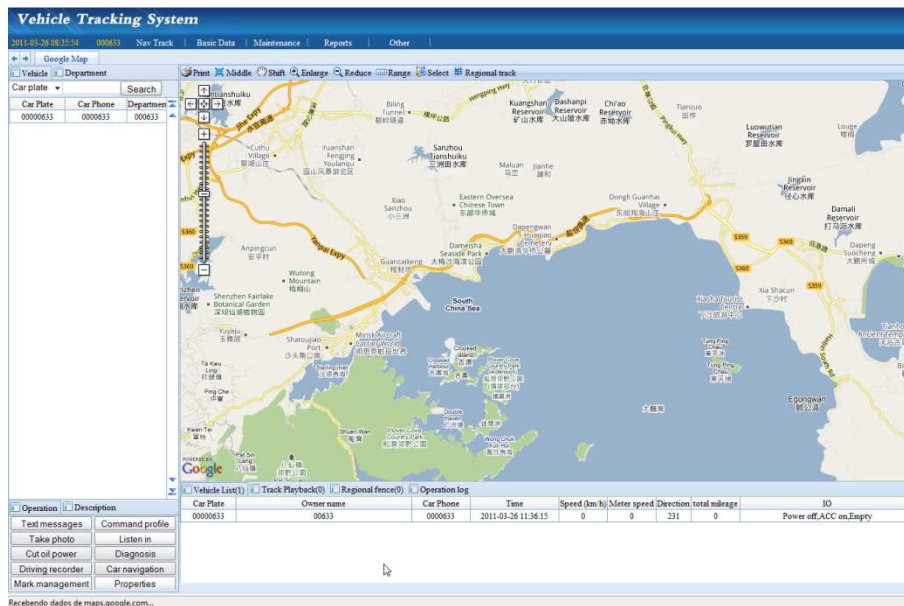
Vehicle Tracking System

2011-03-26 08:25:54 000633 Nav Track Basic Data Maintenance Reports Other

Google Map

Vehicle Department

Car plate Search

| Car Plate | Car Phone | Departmen |
|---|---|---|
| 00000633 | 0000633 | 000633 |

Print Middle Shift Enlarge Reduce Range Select Regional track

Biling Tunnel
Kuangshan Reservoir
Dashanpi Reservoir
Chi'ao Reservoir
Tianzuo
Luowutian Reservoir
Louge
Cuihu Village
Yuanshan Fengjing Youlanqu
Sanzhou Tianshuiku
Maluan
Jianhe
Jingxin Reservoir
Damali Reservoir
Xiao Sanzhou
Eastern Oversea Chinese Town
Dongli Guanhai Village
Dapeng Suocheng
Anpingcun
Dameisha Seaside Park
Dapengwan Huaqiao Cemetery
Guanxiakeng
Wutong Mountain
Xia Shacun
Shenzhen Fairlake Botanical Garden
South China Sea
Yuyaja
Shatoujiao Port
Minsk Aircraft Carrier World
Tai Kiu Ling
Crooked Island
Plover Cove Country Park
Ping Che
Double Haven
Tung Ping Chau
Kwan Tei
Shuen Wan
Plover Cove Country Park
Wong Chuk
Pat Sin Leng
Egongwan
Yanpai Expy
S360
S359

Google

Operation Description
Text messages
Command profile
Take photo
Listen in
Cut oil power
Diagnosis
Driving recorder
Car navigation
Mark management
Properties

Vehicle List(1) Track Playback(0) Regional fence(0) Operation log

| Car Plate | Owner name | Car Phone | Time | Speed (km/h) | Meter speed | Direction | total mileage | IO |
|---|---|---|---|---|---|---|---|---|
| 00000633 | 00633 | 0000633 | 2011-03-26 11:36:15 | 0 | 0 | 231 | 0 | Power off,ACC on,Empty |

Recebendo dados de maps.google.com...